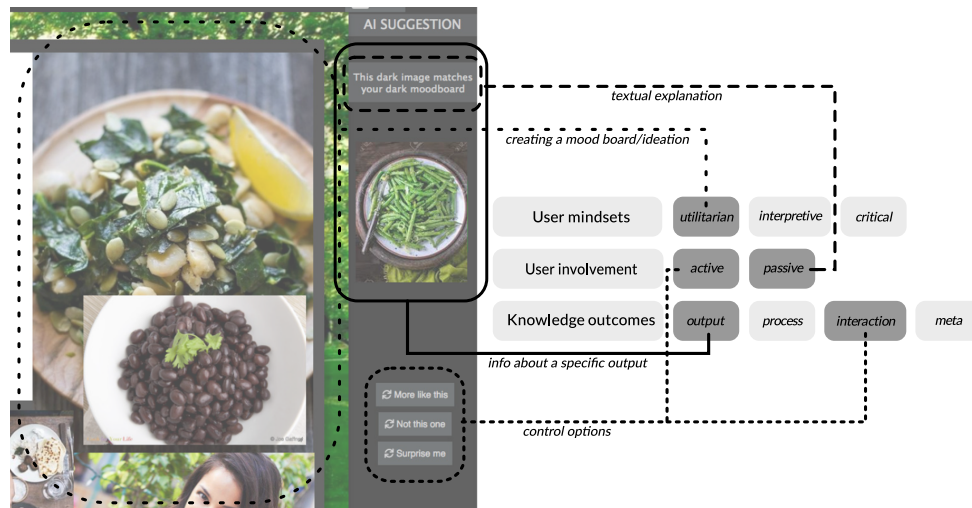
AI SUGGESTION

This dark image matches your dark moodboard

textual explanation

creating a mood board/ideation

| User mindsets | utilitarian | interpretive | critical |
|---|---|---|---|
| User involvement | active | passive | |
| Knowledge outcomes | output | process | interaction | meta |

info about a specific output

More like this

Not this one

Surprise me

control options

© Joe DeFrog